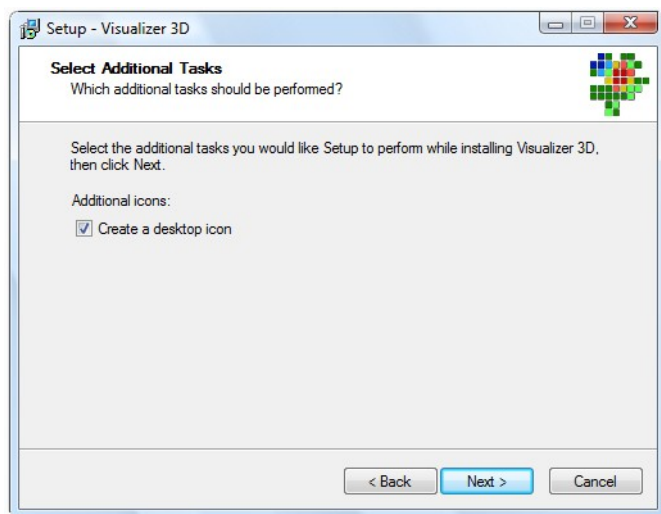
Setup - Visualizer 3D

**Select Additional Tasks**
Which additional tasks should be performed?

Select the additional tasks you would like Setup to perform while installing Visualizer 3D, then click Next.

Additional icons:

☑ Create a desktop icon

< Back Next > Cancel